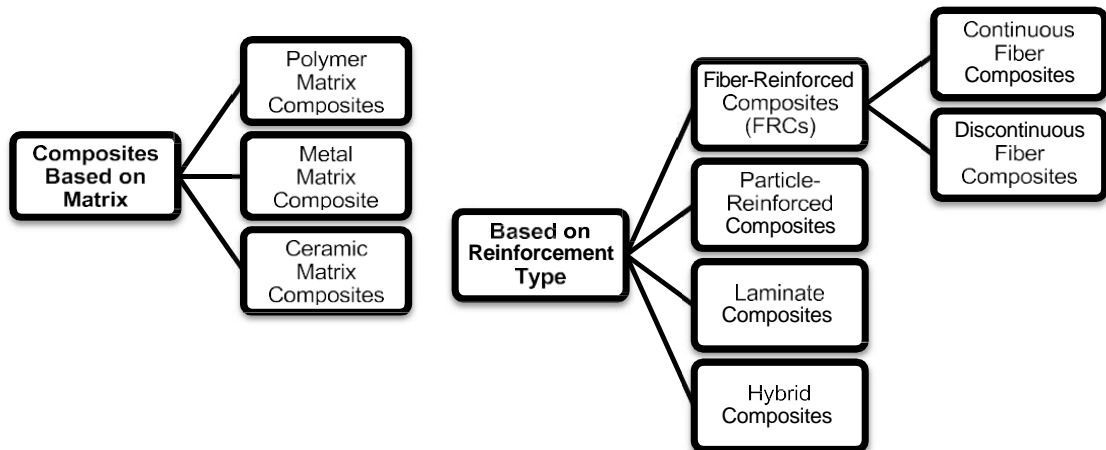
Composites Based on Matrix

Polymer Matrix Composites

Metal Matrix Composite

Ceramic Matrix Composites

Based on Reinforcement Type

Fiber-Reinforced Composites (FRCs)

Continuous Fiber Composites

Discontinuous Fiber Composites

Particle-Reinforced Composites

Laminate Composites

Hybrid Composites